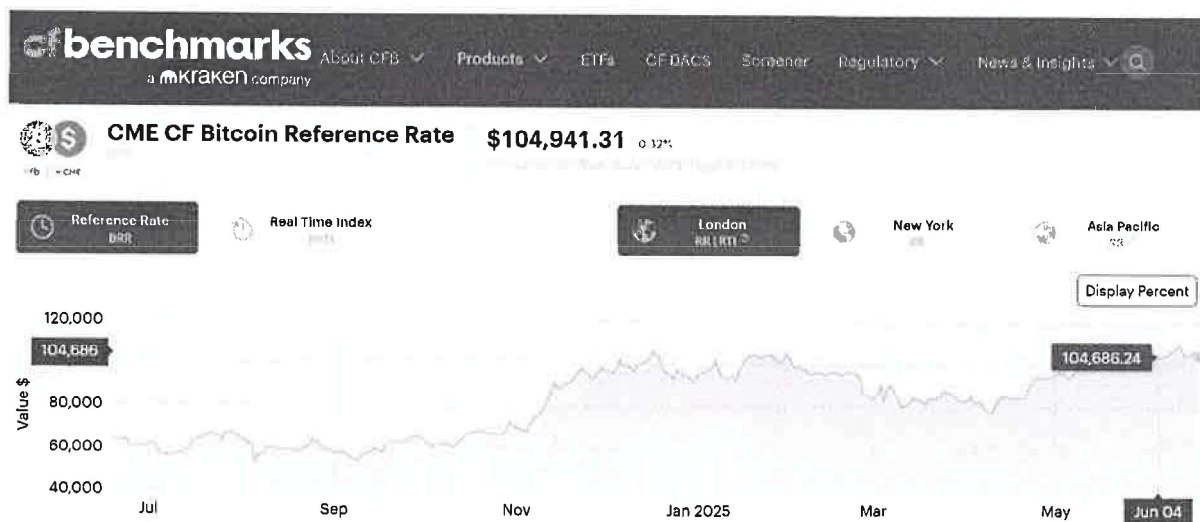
cf benchmarks
a kraken company
About CFB ∨ Products ∨ ETFs CF DACS Screener Regulatory ∨ News & Insights ∨

CME CF Bitcoin Reference Rate $104,941.31 0.32%

cfb | CME

Reference Rate BRR
Real Time Index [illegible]
London BRR RTI
New York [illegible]
Asia Pacific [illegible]

Display Percent

120,000
104,686
100,000
80,000
60,000
40,000
Value $
104,686.24
Jul
Sep
Nov
Jan 2025
Mar
May
Jun 04